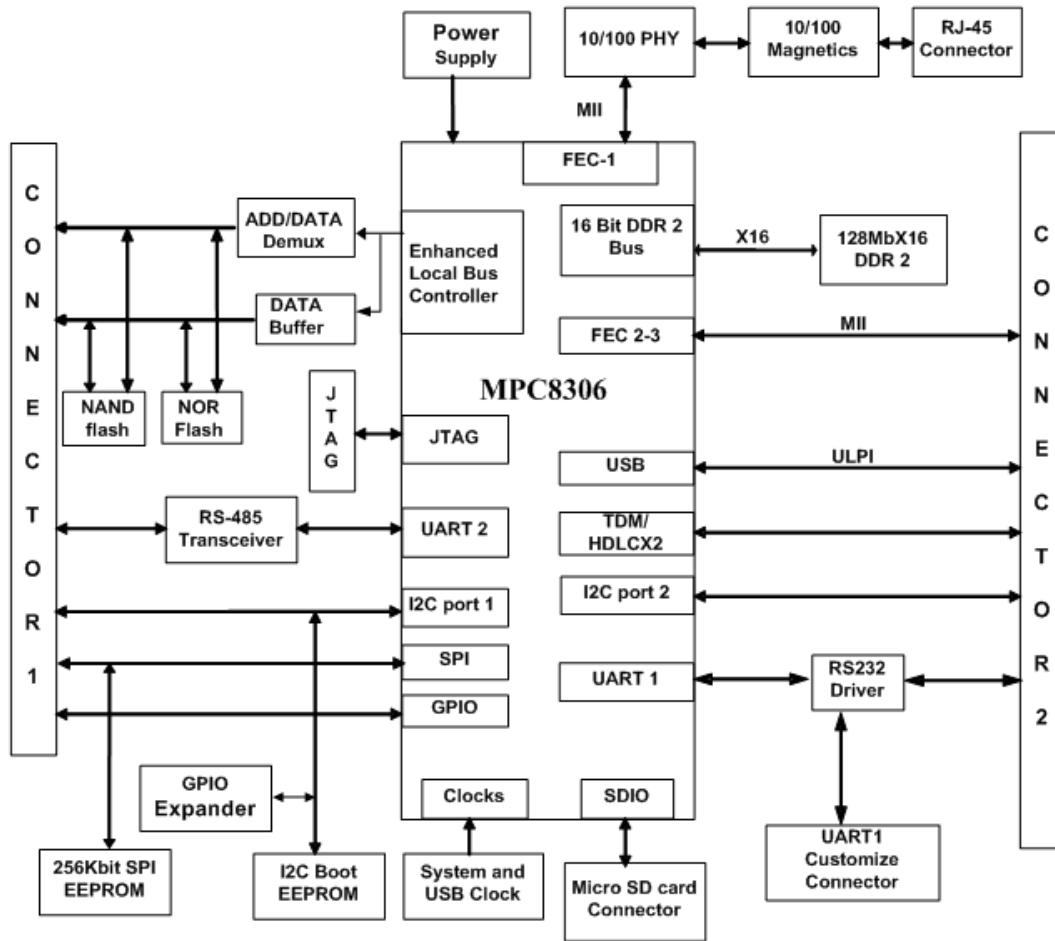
Power Supply

10/100 PHY

10/100 Magnetics

RJ-45 Connector

MII

FEC-1

C O N N E C T O R 1

ADD/DATA Demux

DATA Buffer

Enhanced Local Bus Controller

16 Bit DDR 2 Bus

X16

128MbX16 DDR 2

C O N N E C T O R 2

FEC 2-3

MII

NAND flash

NOR Flash

MPC8306

J T A G

JTAG

USB

ULPI

RS-485 Transceiver

UART 2

TDM/ HDLCX2

I2C port 1

I2C port 2

SPI

UART 1

RS232 Driver

GPIO

GPIO Expander

Clocks

SDIO

UART1 Customize Connector

256Kbit SPI EEPROM

I2C Boot EEPROM

System and USB Clock

Micro SD card Connector